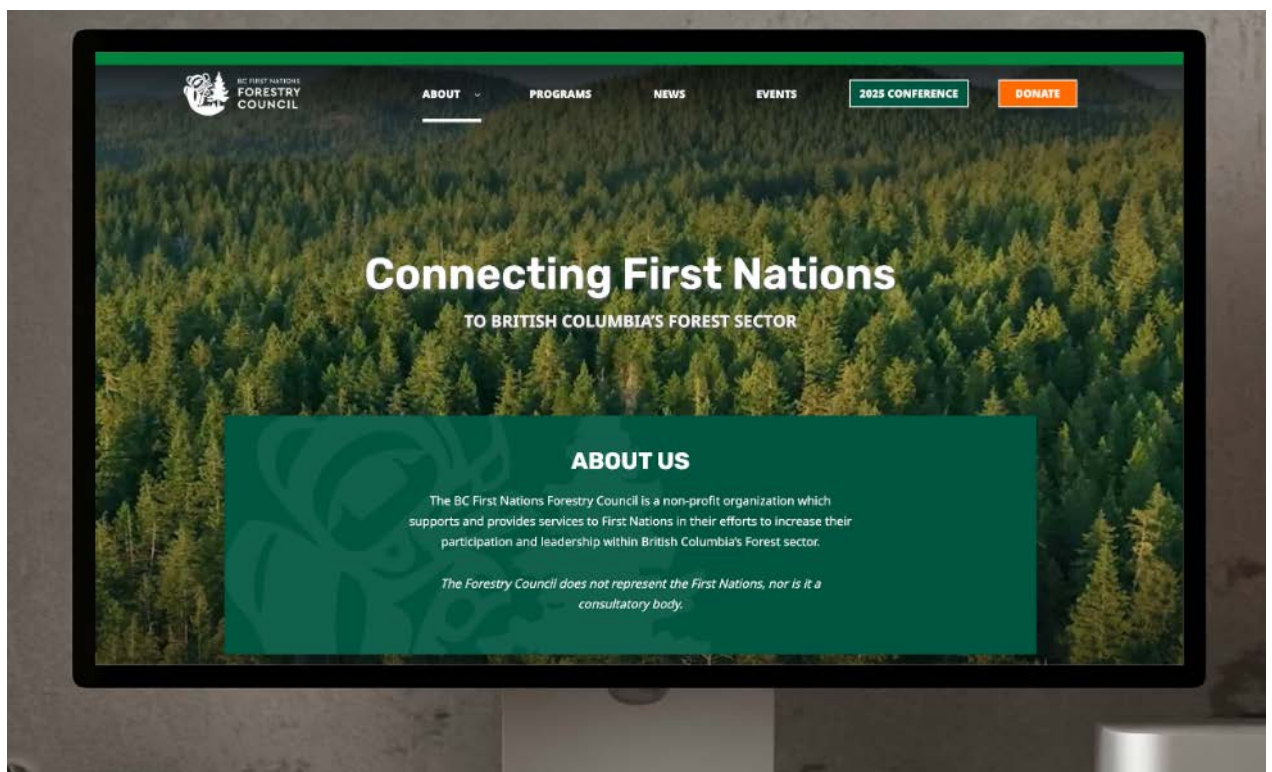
BC FIRST NATIONS
FORESTRY
COUNCIL

ABOUT
PROGRAMS
NEWS
EVENTS
2025 CONFERENCE
DONATE

Connecting First Nations

TO BRITISH COLUMBIA'S FOREST SECTOR

ABOUT US

The BC First Nations Forestry Council is a non-profit organization which supports and provides services to First Nations in their efforts to increase their participation and leadership within British Columbia's Forest sector.

The Forestry Council does not represent the First Nations, nor is it a consultatory body.